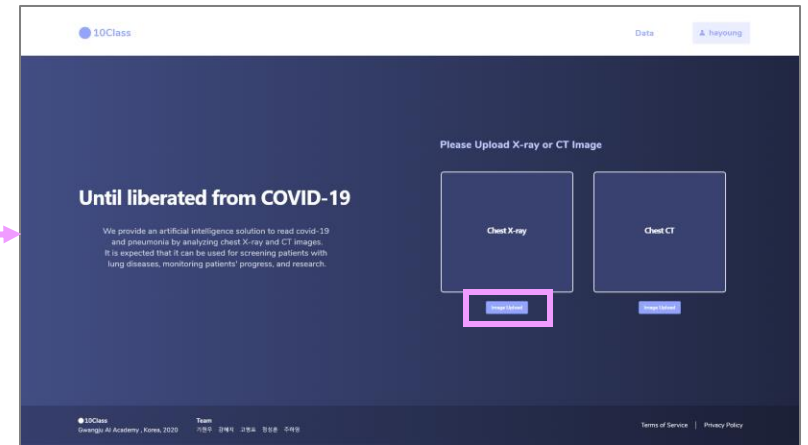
10Class

Data

hayoung

Until liberated from COVID-19

We provide an artificial intelligence solution to read covid-19 and pneumonia by analyzing chest X-ray and CT images. It is expected that it can be used for screening patients with lung diseases, monitoring patients' progress, and research.

Please Upload X-ray or CT Image

Chest X-ray

Image Upload

Chest CT

Image Upload

10Class
Gwangju AI Academy , Korea, 2020

Team
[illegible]

Terms of Service | Privacy Policy